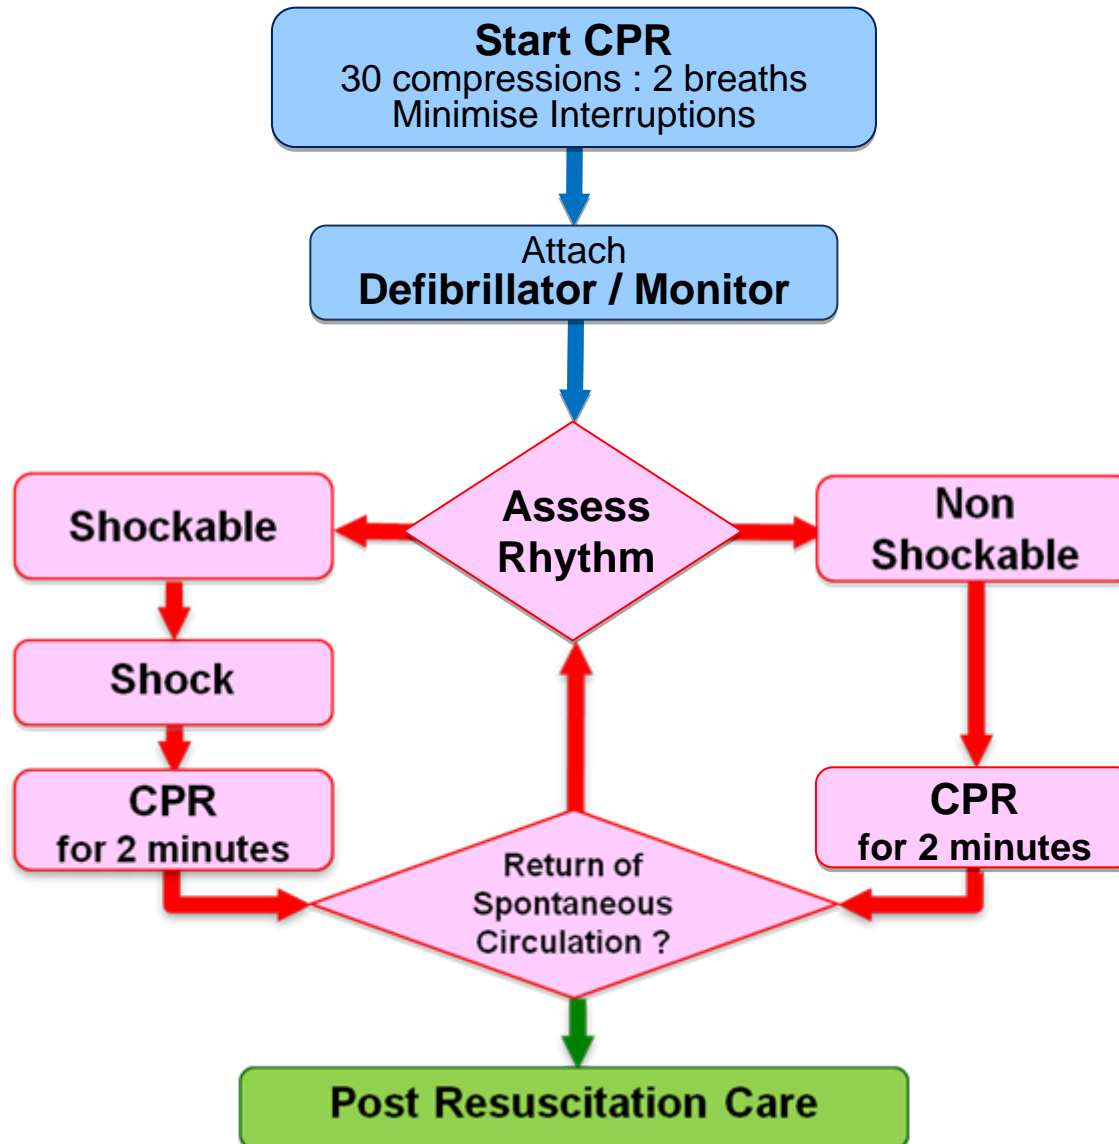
Start CPR
30 compressions : 2 breaths
Minimise Interruptions

Attach
Defibrillator / Monitor

Shockable

Assess Rhythm

Non Shockable

Shock

CPR
for 2 minutes

CPR
for 2 minutes

Return of Spontaneous Circulation ?

Post Resuscitation Care